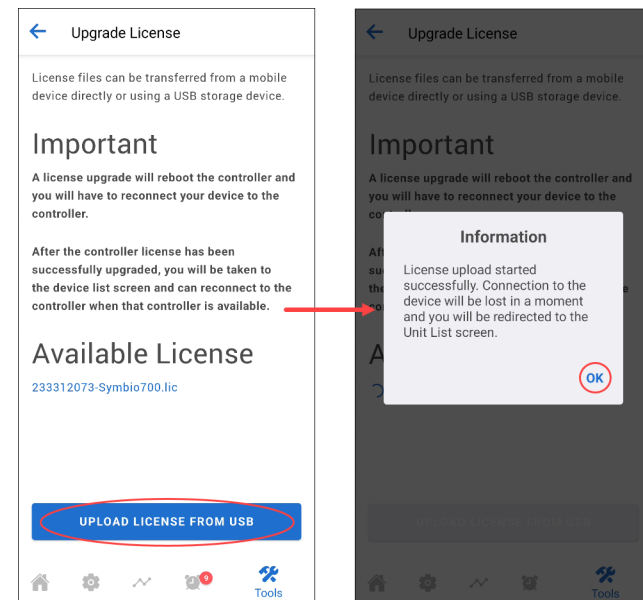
Upgrade License

License files can be transferred from a mobile device directly or using a USB storage device.

Important

A license upgrade will reboot the controller and you will have to reconnect your device to the controller.

After the controller license has been successfully upgraded, you will be taken to the device list screen and can reconnect to the controller when that controller is available.

Available License

233312073-Symbio700.lic

UPLOAD LICENSE FROM USB

9

Tools

Upgrade License

License files can be transferred from a mobile device directly or using a USB storage device.

Important

A license upgrade will reboot the controller and you will have to reconnect your device to the co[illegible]

Information

License upload started successfully. Connection to the device will be lost in a moment and you will be redirected to the Unit List screen.

OK

Tools